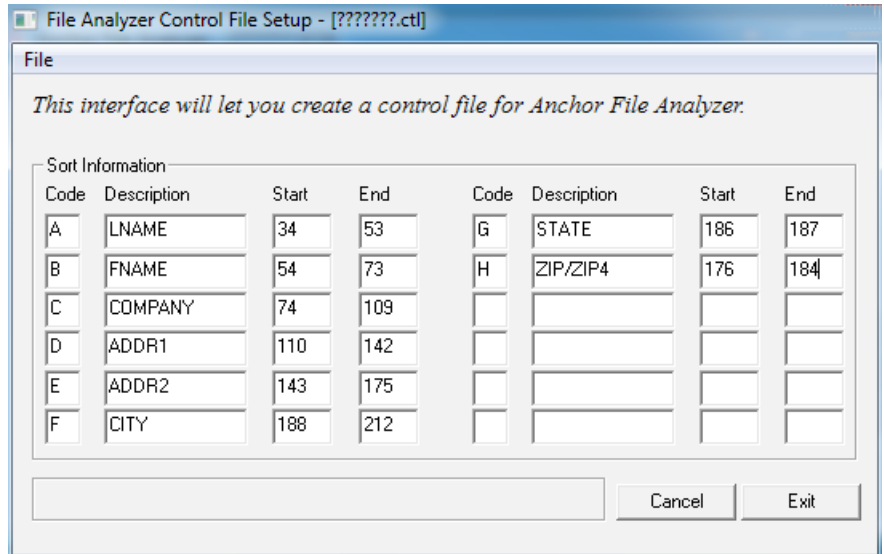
File Analyzer Control File Setup - [???????.ctl]

File

This interface will let you create a control file for Anchor File Analyzer.

Sort Information

| Code | Description | Start | End | Code | Description | Start | End |
|---|---|---|---|---|---|---|---|
| A | LNAME | 34 | 53 | G | STATE | 186 | 187 |
| B | FNAME | 54 | 73 | H | ZIP/ZIP4 | 176 | 184 |
| C | COMPANY | 74 | 109 | | | | |
| D | ADDR1 | 110 | 142 | | | | |
| E | ADDR2 | 143 | 175 | | | | |
| F | CITY | 188 | 212 | | | | |

Cancel

Exit